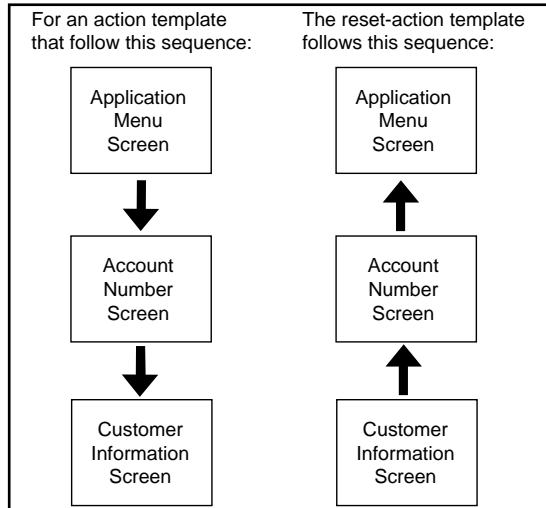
For an action template that follow this sequence:

Application Menu Screen

Account Number Screen

Customer Information Screen

The reset-action template follows this sequence:

Application Menu Screen

Account Number Screen

Customer Information Screen